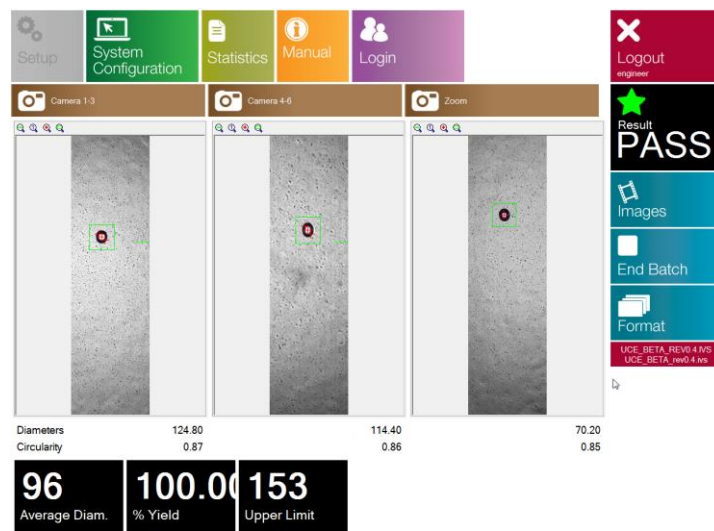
Setup
System Configuration
Statistics
Manual
Login
Logout
engineer

Camera 1-3
Camera 4-6
Zoom

Result
PASS
Images
End Batch
Format
UCE_BETA_REV0.4.IVS
UCE_BETA_rew0.4.ivs

| | | | |
|---|---|---|---|
| Diameters | 124.80 | 114.40 | 70.20 |
| Circularity | 0.87 | 0.86 | 0.85 |

96
Average Diam.
100.0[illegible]
% Yield
153
Upper Limit